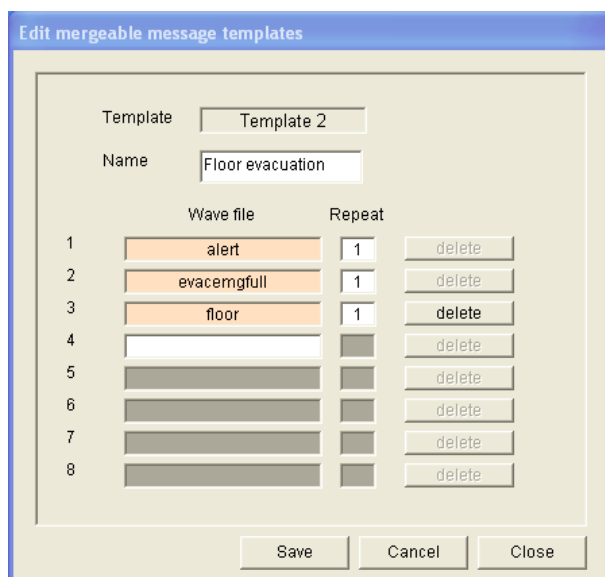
Edit mergeable message templates

Template Template 2

Name Floor evacuation

| | Wave file | Repeat | |
|---|---|---|---|
| 1 | alert | 1 | delete |
| 2 | evacemgfull | 1 | delete |
| 3 | floor | 1 | delete |
| 4 | | | delete |
| 5 | | | delete |
| 6 | | | delete |
| 7 | | | delete |
| 8 | | | delete |

Save Cancel Close